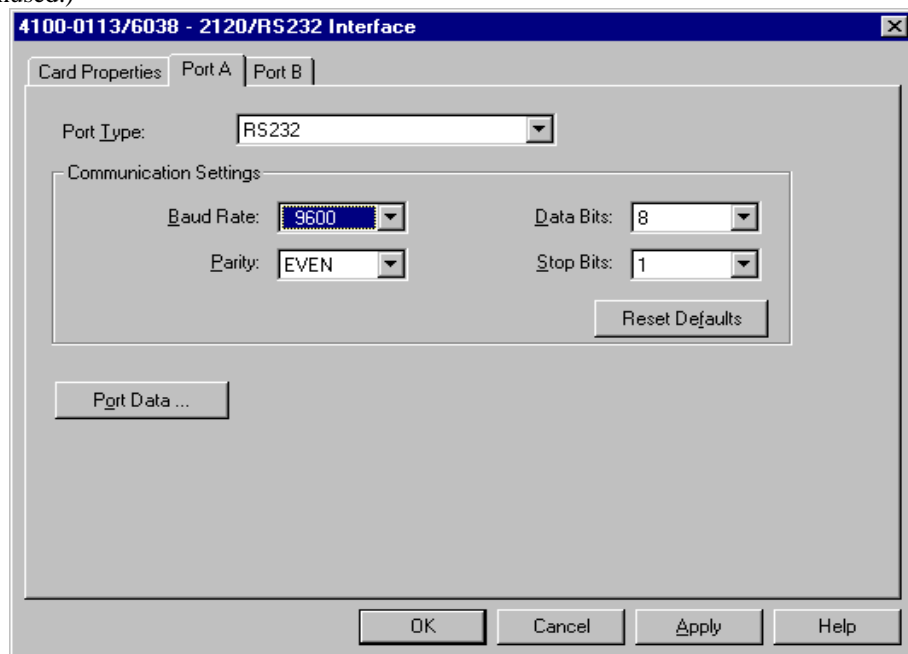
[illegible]used.)

4100-0113/6038 - 2120/RS232 Interface

Card Properties | Port A | Port B

Port Type: RS232

Communication Settings

Baud Rate: 9600

Data Bits: 8

Parity: EVEN

Stop Bits: 1

Reset Defaults

Port Data ...

OK | Cancel | Apply | Help